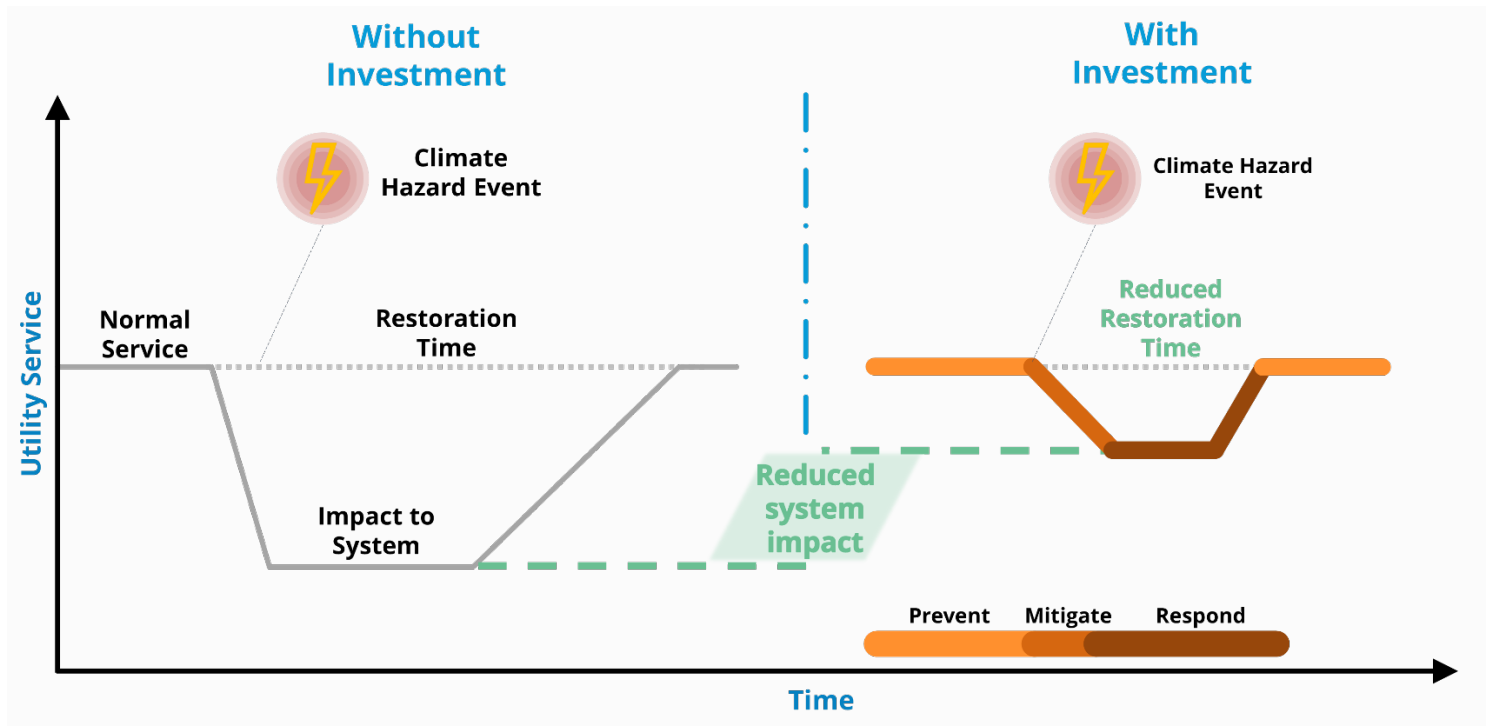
Without Investment

With Investment

Climate Hazard Event

Climate Hazard Event

Utility Service

Normal Service

Restoration Time

Reduced Restoration Time

Impact to System

Reduced system impact

Prevent

Mitigate

Respond

Time